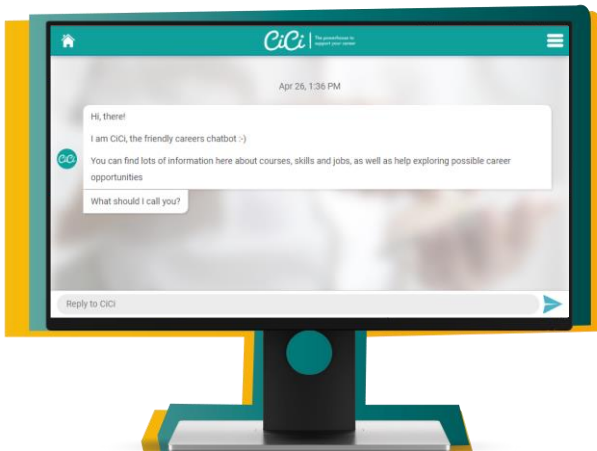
CiCi | The powerhouse to support your career

Apr 26, 1:36 PM

Hi, there!

I am CiCi, the friendly careers chatbot :-)

You can find lots of information here about courses, skills and jobs, as well as help exploring possible career opportunities

What should I call you?

Reply to CiCi